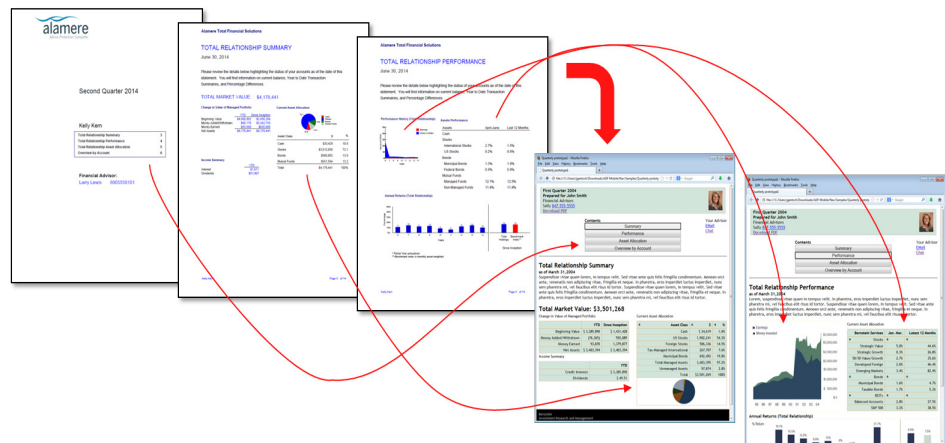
alamere

Second Quarter 2014

Kelly Kern

| Total Relationship Summary | 3 |
|---|---|
| Total Relationship Performance | 4 |
| Total Relationship Asset Allocation | 5 |
| Overview by Account | 6 |

Financial Advisor:
Larry Lewis

Alamere Total Financial Solutions

TOTAL RELATIONSHIP SUMMARY

June 30, 2014

Please review the details below highlighting the status of your accounts as of the date of this statement. You will find information on current balance, Year to Date Transaction Summaries, and Percentage Differences.

TOTAL MARKET VALUE: $4,178,441

Alamere Total Financial Solutions

TOTAL RELATIONSHIP PERFORMANCE

June 30, 2014

Please review the details below highlighting the status of your accounts as of the date of this statement. You will find information on current balance, Year to Date Transaction Summaries, and Percentage Differences.

Quarterly_prototype3 - Mozilla Firefox

File Edit View History Bookmarks Tools Help

First Quarter 2004
Prepared for John Smith
Financial Advisor:
Sally 847 555-5555
Download PDF

Contents
Summary
Performance
Asset Allocation
Overview by Account

Your Advisor
EMail
Chat

Total Relationship Summary
as of March 31, 2004

Total Market Value: $3,501,268

Quarterly_prototype3 - Mozilla Firefox

First Quarter 2004
Prepared for John Smith
Financial Advisor:
Sally 847 555-5555
Download PDF

Contents
Summary
Performance
Asset Allocation
Overview by Account

Your Advisor
EMail
Chat

Total Relationship Performance
as of March 31, 2004

Annual Returns (Total Relationship)